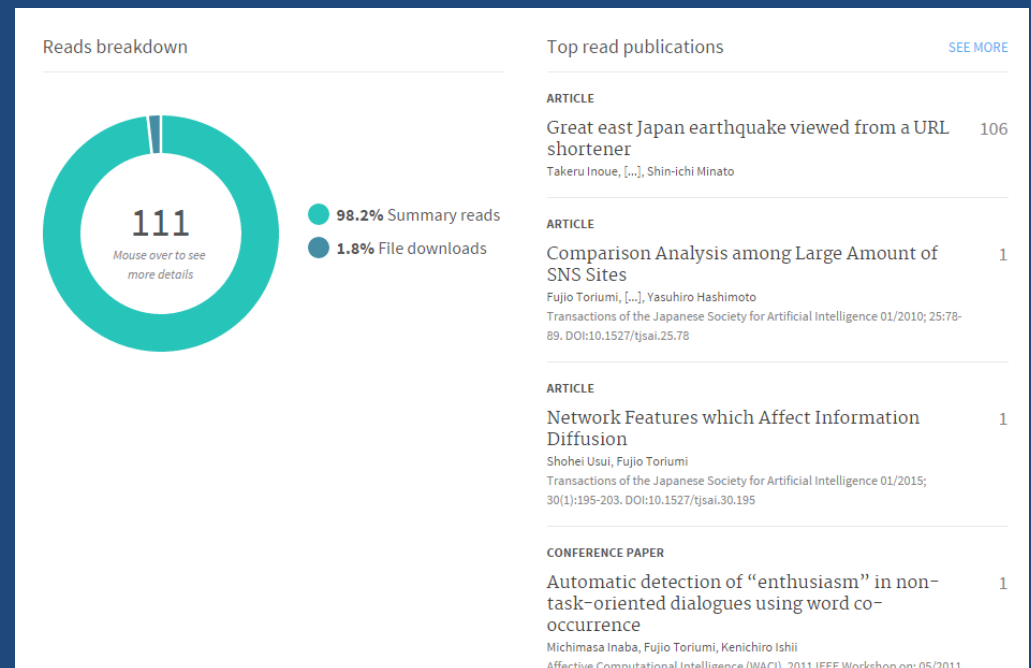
Reads breakdown

111
Mouse over to see more details

98.2% Summary reads
1.8% File downloads

Top read publications
SEE MORE

ARTICLE
Great east Japan earthquake viewed from a URL shortener
106
Takeru Inoue, [...], Shin-ichi Minato

ARTICLE
Comparison Analysis among Large Amount of SNS Sites
1
Fujio Toriumi, [...], Yasuhiro Hashimoto
Transactions of the Japanese Society for Artificial Intelligence 01/2010; 25:78-89. DOI:10.1527/tjsai.25.78

ARTICLE
Network Features which Affect Information Diffusion
1
Shohei Usui, Fujio Toriumi
Transactions of the Japanese Society for Artificial Intelligence 01/2015; 30(1):195-203. DOI:10.1527/tjsai.30.195

CONFERENCE PAPER
Automatic detection of “enthusiasm” in non-task-oriented dialogues using word co-occurrence
1
Michimasa Inaba, Fujio Toriumi, Kenichiro Ishii
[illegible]